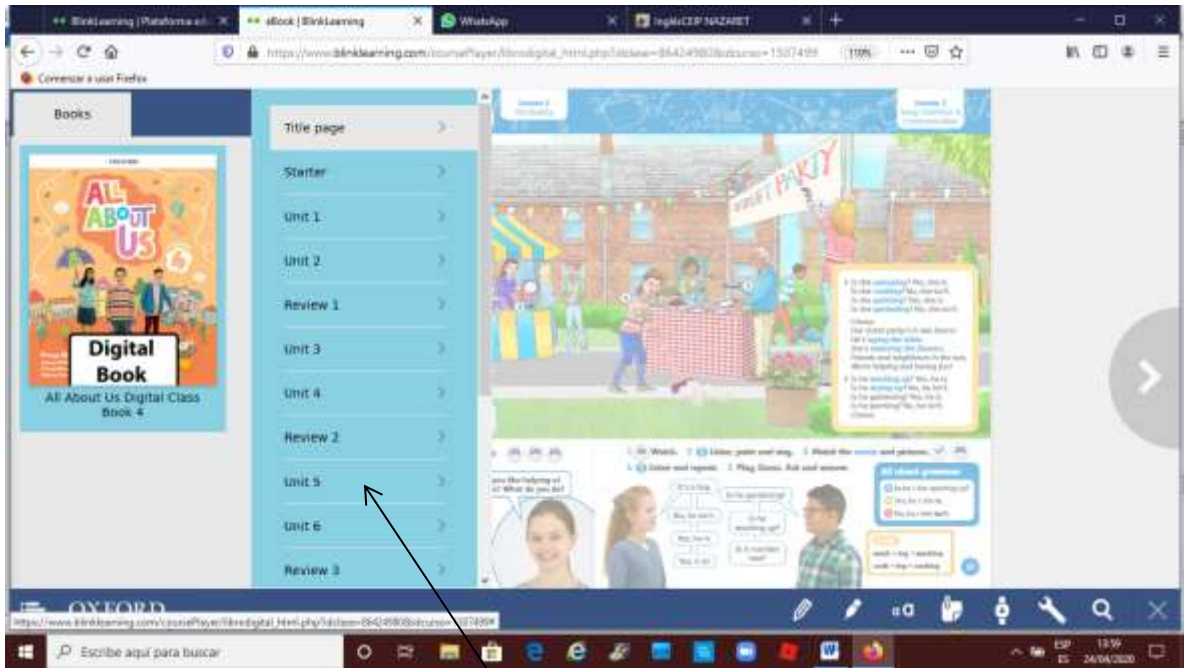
BlinkLearning | Plataforma ed
eBook | BlinkLearning
WhatsApp
InglésCEIP NAZARET

https://www.blinklearning.com/coursePlayer/librodigital_html.php?idclase=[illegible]
110%

Comenzar a usar Firefox

Books

ALL ABOUT US
Digital Book
All About Us Digital Class Book 4

Title page
Starter
Unit 1
Unit 2
Review 1
Unit 3
Unit 4
Review 2
Unit 5
Unit 6
Review 3

STREET PARTY

All about grammar

OXFORD

https://www.blinklearning.com/coursePlayer/librodigital_html.php?idclase=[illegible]

Escribe aquí para buscar

ESP
ES
13:59
24/04/2020